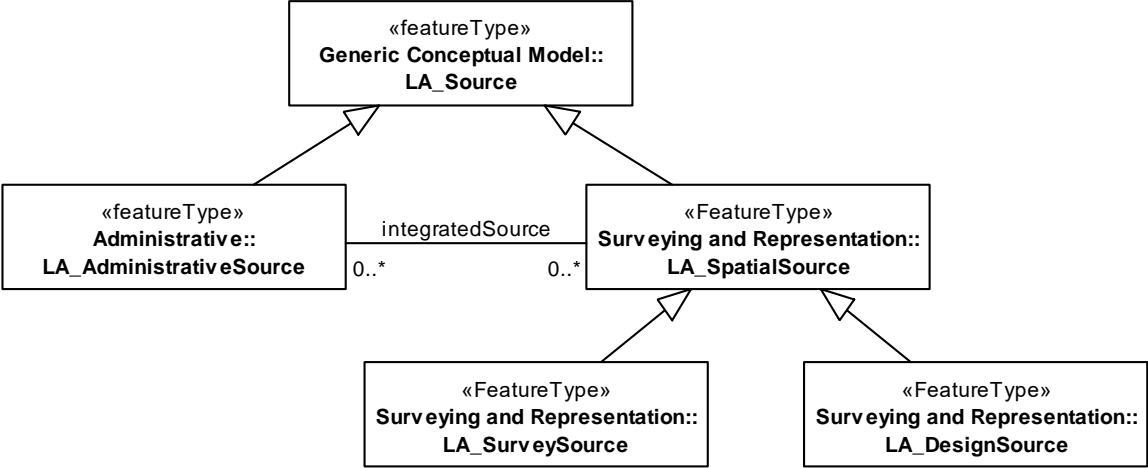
«featureType»
Generic Conceptual Model::
LA_Source

«featureType»
Administrative::
LA_AdministrativeSource

integratedSource
0..*
0..*

«FeatureType»
Surveying and Representation::
LA_SpatialSource

«FeatureType»
Surveying and Representation::
LA_SurveySource

«FeatureType»
Surveying and Representation::
LA_DesignSource